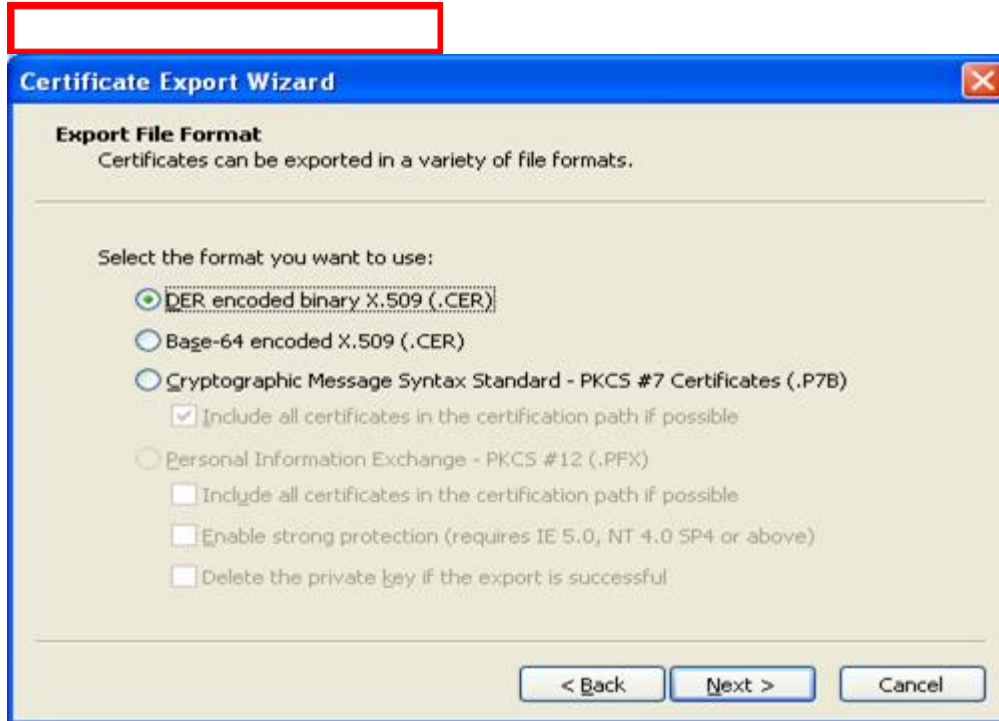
Certificate Export Wizard

Export File Format
Certificates can be exported in a variety of file formats.

Select the format you want to use:

DER encoded binary X.509 (.CER)

Base-64 encoded X.509 (.CER)

Cryptographic Message Syntax Standard - PKCS #7 Certificates (.P7B)

Include all certificates in the certification path if possible

Personal Information Exchange - PKCS #12 (.PFX)

Include all certificates in the certification path if possible

Enable strong protection (requires IE 5.0, NT 4.0 SP4 or above)

Delete the private key if the export is successful

< Back

Next >

Cancel